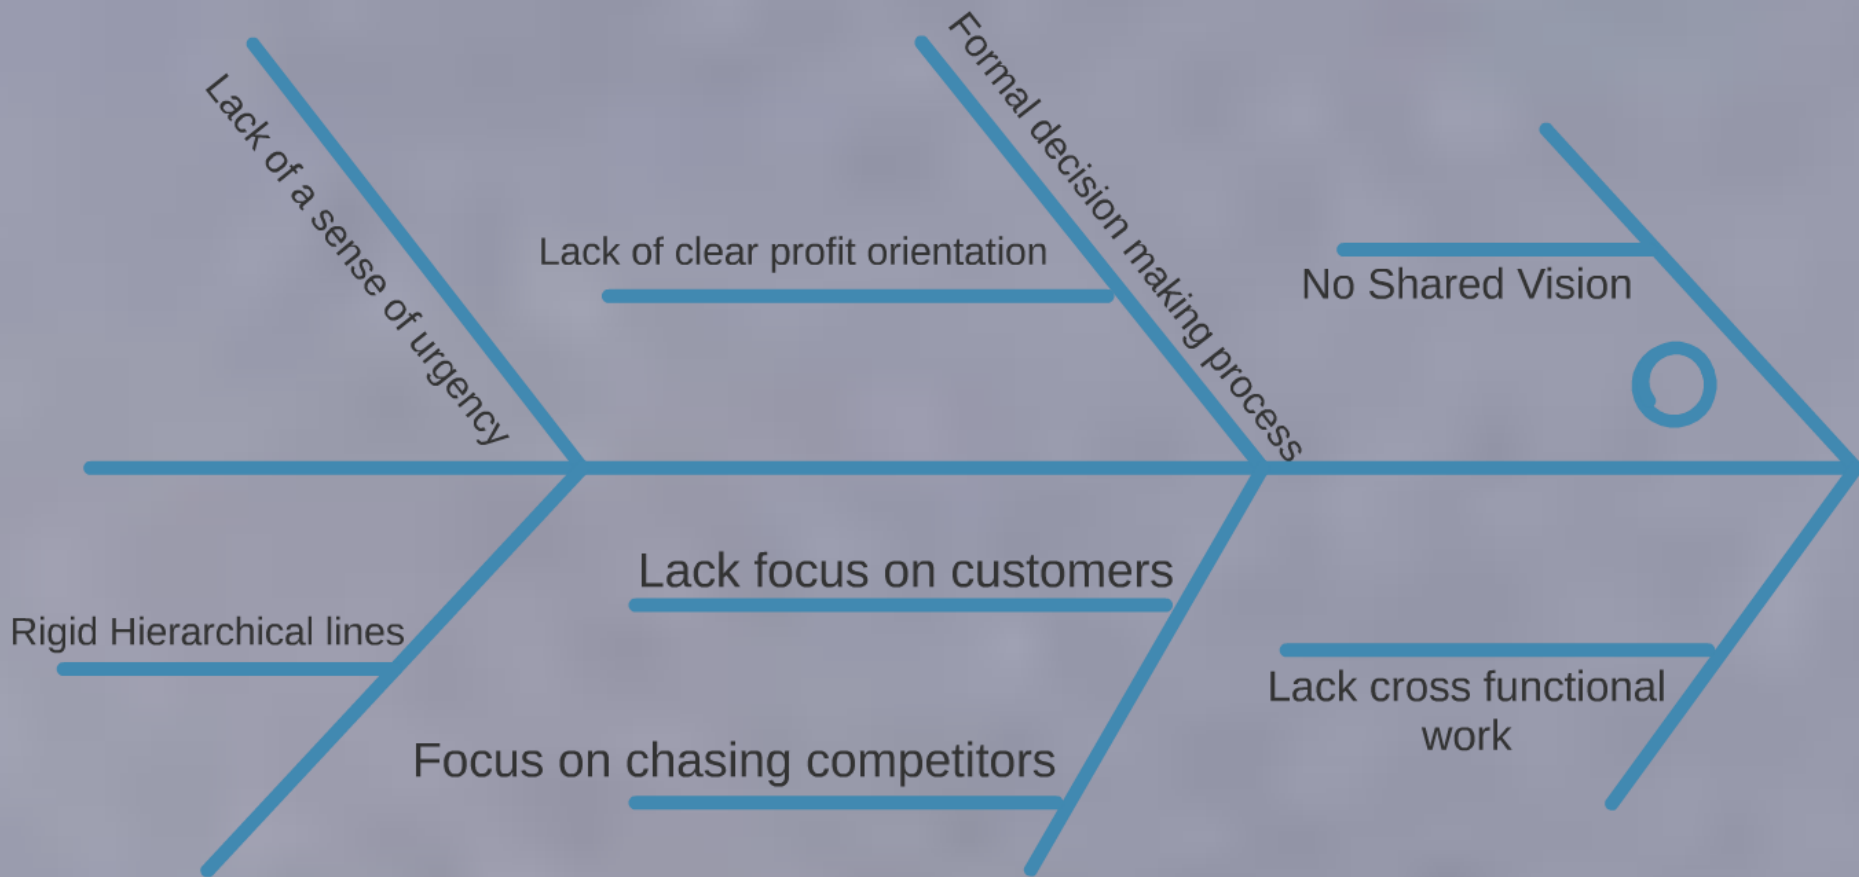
Lack of a sense of urgency

Lack of clear profit orientation

Formal decision making process

No Shared Vision

Rigid Hierarchical lines

Lack focus on customers

Focus on chasing competitors

Lack cross functional work